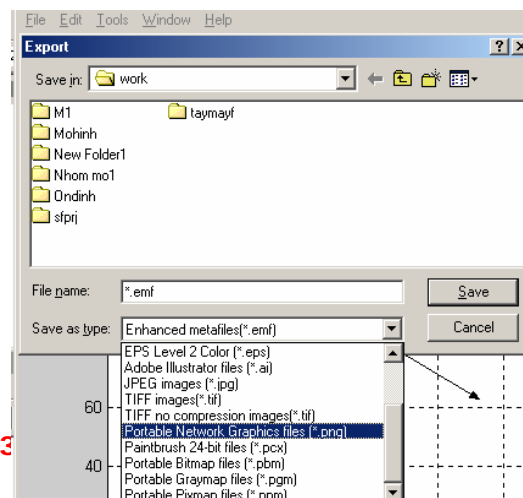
File Edit Tools Window Help

Export

? X

Save in: work

M1
Mohinh
New Folder1
Nhom mo1
Ondinh
sfprj
taymayf

File name: *.emf

Save as type: Enhanced metafiles(*.emf)

Save

Cancel

EPS Level 2 Color (*.eps)
Adobe Illustrator files (*.ai)
JPEG images (*.jpg)
TIFF images(*.tif)
TIFF no compression images(*.tif)
Portable Network Graphics files (*.png)
Paintbrush 24-bit files (*.pcx)
Portable Bitmap files (*.pbm)
Portable Graymap files (*.pgm)
Portable Pixmap files (*.ppm)

60

40